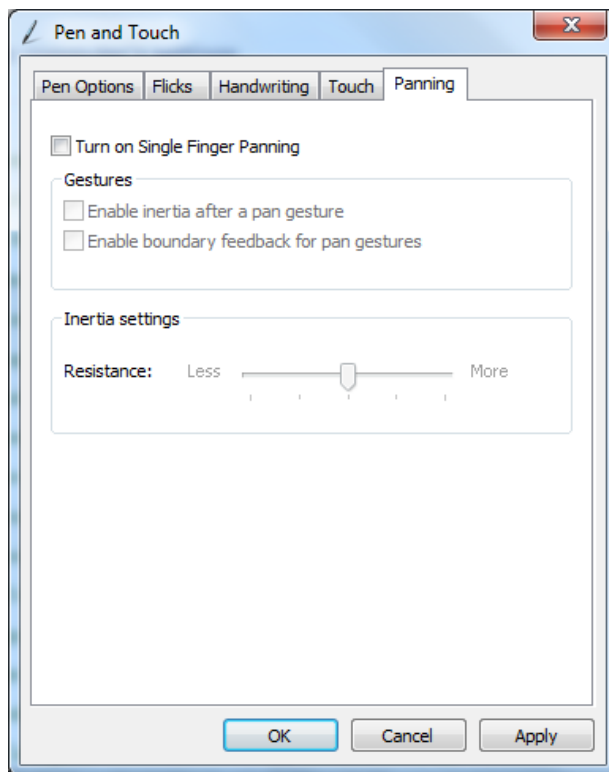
Pen and Touch

Pen Options | Flicks | Handwriting | Touch | Panning

Turn on Single Finger Panning

Gestures

Enable inertia after a pan gesture

Enable boundary feedback for pan gestures

Inertia settings

Resistance: Less More

OK Cancel Apply